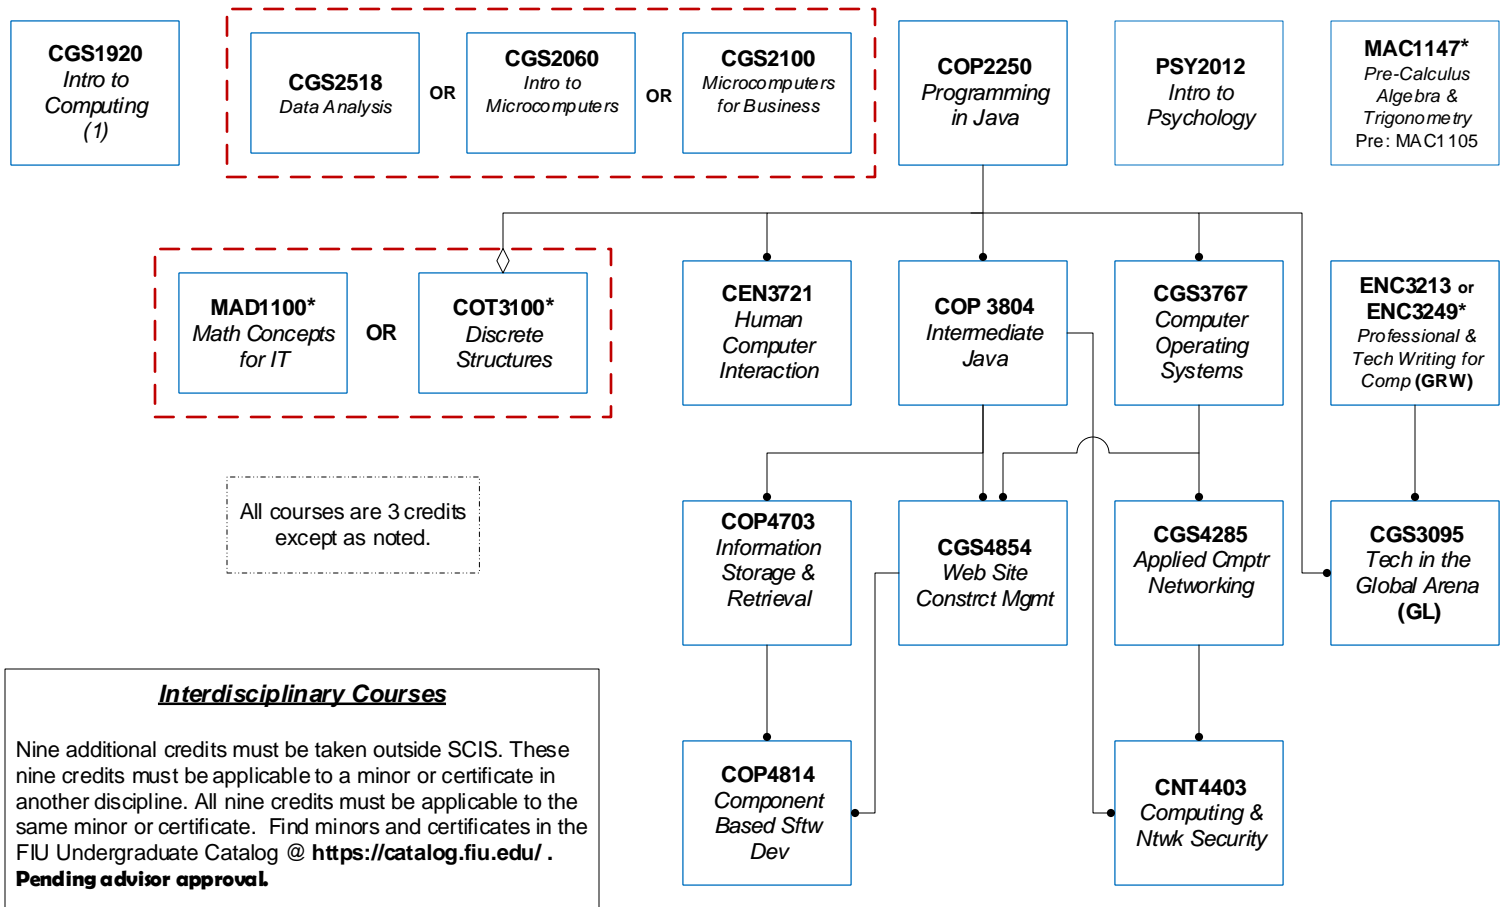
CGS1920
Intro to Computing
(1)

CGS2518
Data Analysis

OR

CGS2060
Intro to Microcomputers

OR

CGS2100
Microcomputers for Business

COP2250
Programming in Java

PSY2012
Intro to Psychology

MAC1147*
Pre-Calculus Algebra & Trigonometry
Pre: MAC1105

MAD1100*
Math Concepts for IT

OR

COT3100*
Discrete Structures

CEN3721
Human Computer Interaction

COP 3804
Intermediate Java

CGS3767
Computer Operating Systems

ENC3213 or ENC3249*
Professional & Tech Writing for Comp (GRW)

All courses are 3 credits except as noted.

COP4703
Information Storage & Retrieval

CGS4854
Web Site Constrct Mgmt

CGS4285
Applied Cmptr Networking

CGS3095
Tech in the Global Arena
(GL)

Interdisciplinary Courses

Nine additional credits must be taken outside SCIS. These nine credits must be applicable to a minor or certificate in another discipline. All nine credits must be applicable to the same minor or certificate. Find minors and certificates in the FIU Undergraduate Catalog @ https://catalog.fiu.edu/ . Pending advisor approval.

COP4814
Component Based Sftw Dev

CNT4403
Computing & Ntwk Security